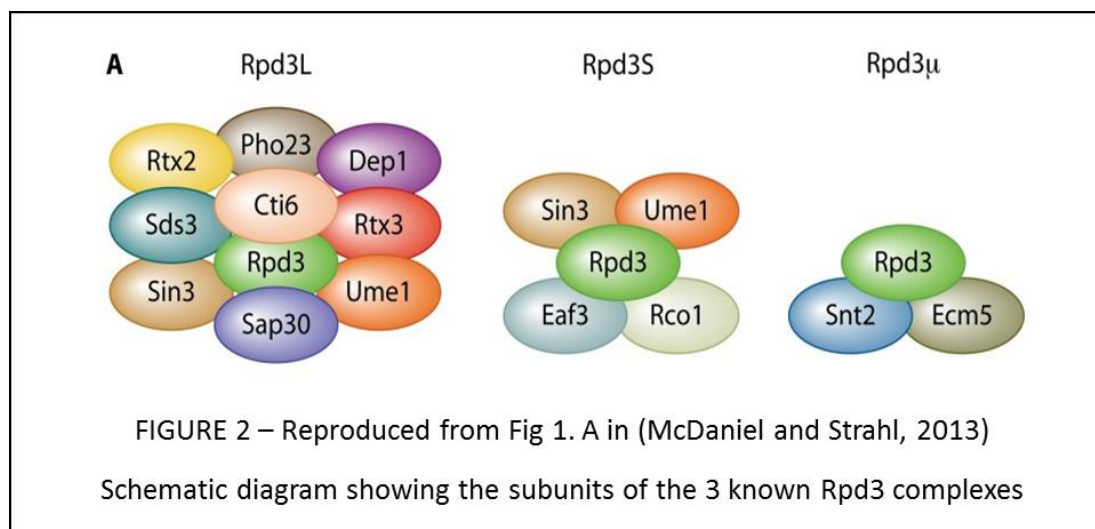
A

Rpd3L

Rtx2
Pho23
Dep1
Sds3
Cti6
Rtx3
Rpd3
Sin3
Ume1
Sap30

Rpd3S

Sin3
Ume1
Rpd3
Eaf3
Rco1

Rpd3μ

Rpd3
Snt2
Ecm5

FIGURE 2 – Reproduced from Fig 1. A in (McDaniel and Strahl, 2013)

Schematic diagram showing the subunits of the 3 known Rpd3 complexes